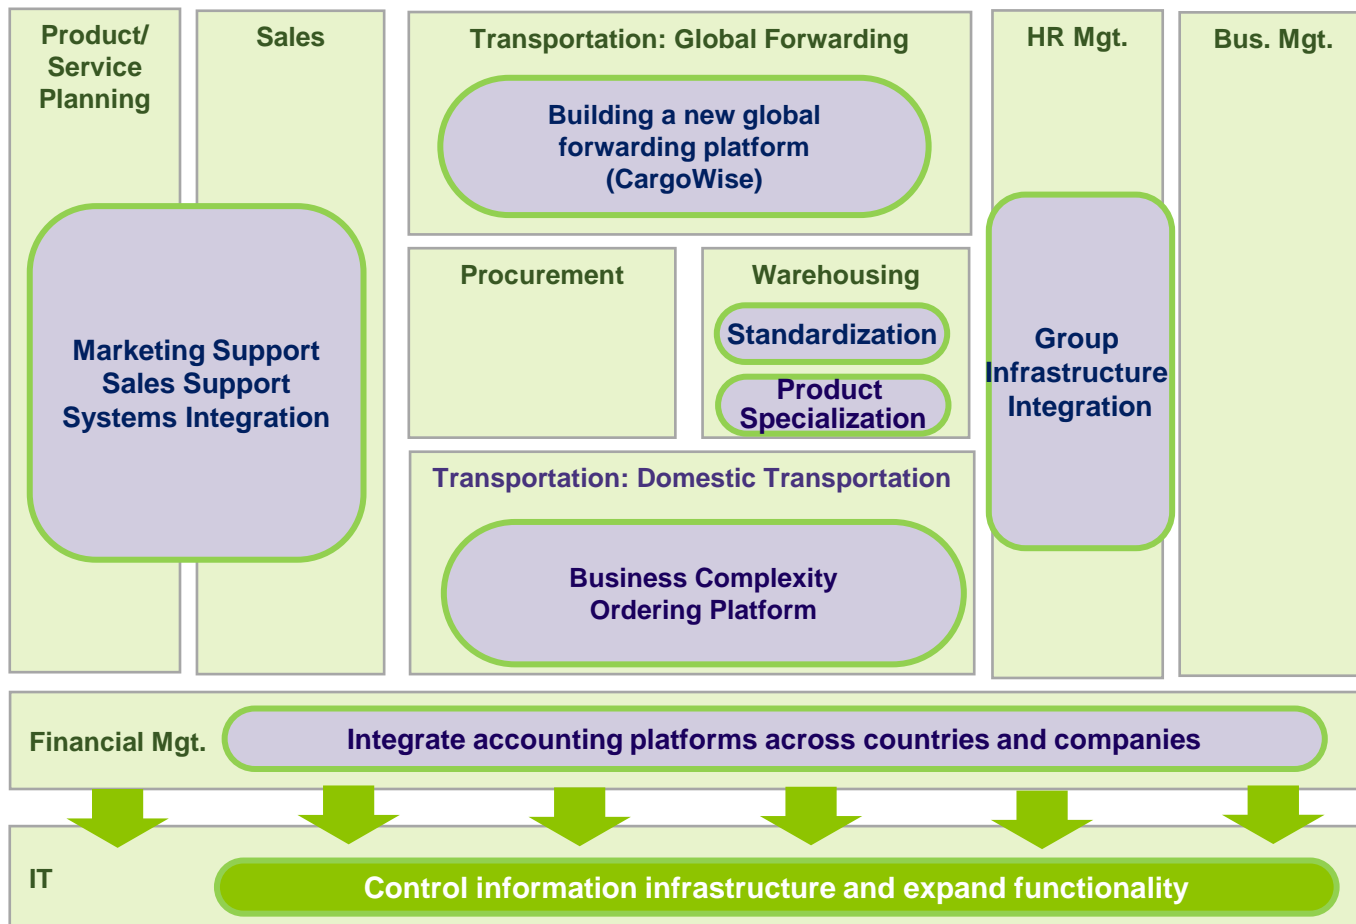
Product/ Service Planning

Sales

Marketing Support
Sales Support
Systems Integration

Transportation: Global Forwarding

Building a new global forwarding platform (CargoWise)

Procurement

Warehousing

Standardization

Product Specialization

Transportation: Domestic Transportation

Business Complexity
Ordering Platform

HR Mgt.

Group Infrastructure Integration

Bus. Mgt.

Financial Mgt.

Integrate accounting platforms across countries and companies

IT

Control information infrastructure and expand functionality